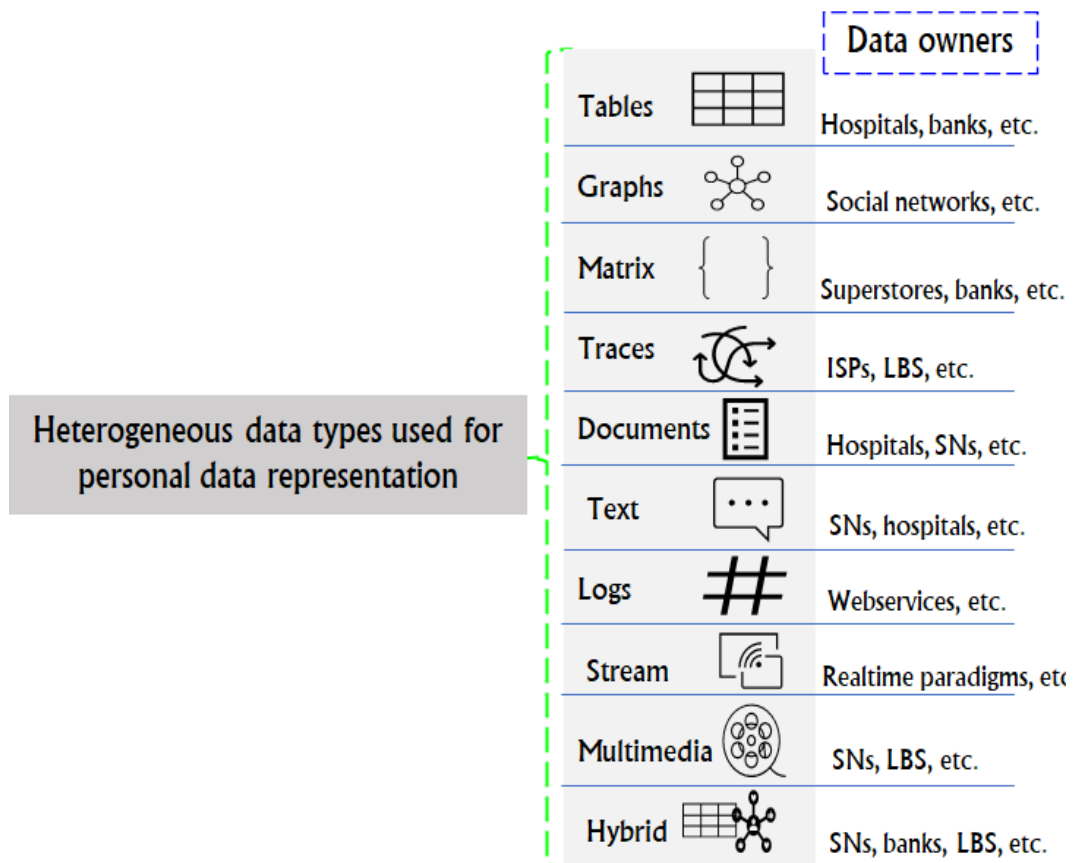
Heterogeneous data types used for personal data representation

Data owners

| | |
|---|---|
| Tables | Hospitals, banks, etc. |
| Graphs | Social networks, etc. |
| Matrix | Superstores, banks, etc. |
| Traces | ISPs, LBS, etc. |
| Documents | Hospitals, SNs, etc. |
| Text | SNs, hospitals, etc. |
| Logs | Webservices, etc. |
| Stream | Realtime paradigms, etc |
| Multimedia | SNs, LBS, etc. |
| Hybrid | SNs, banks, LBS, etc. |